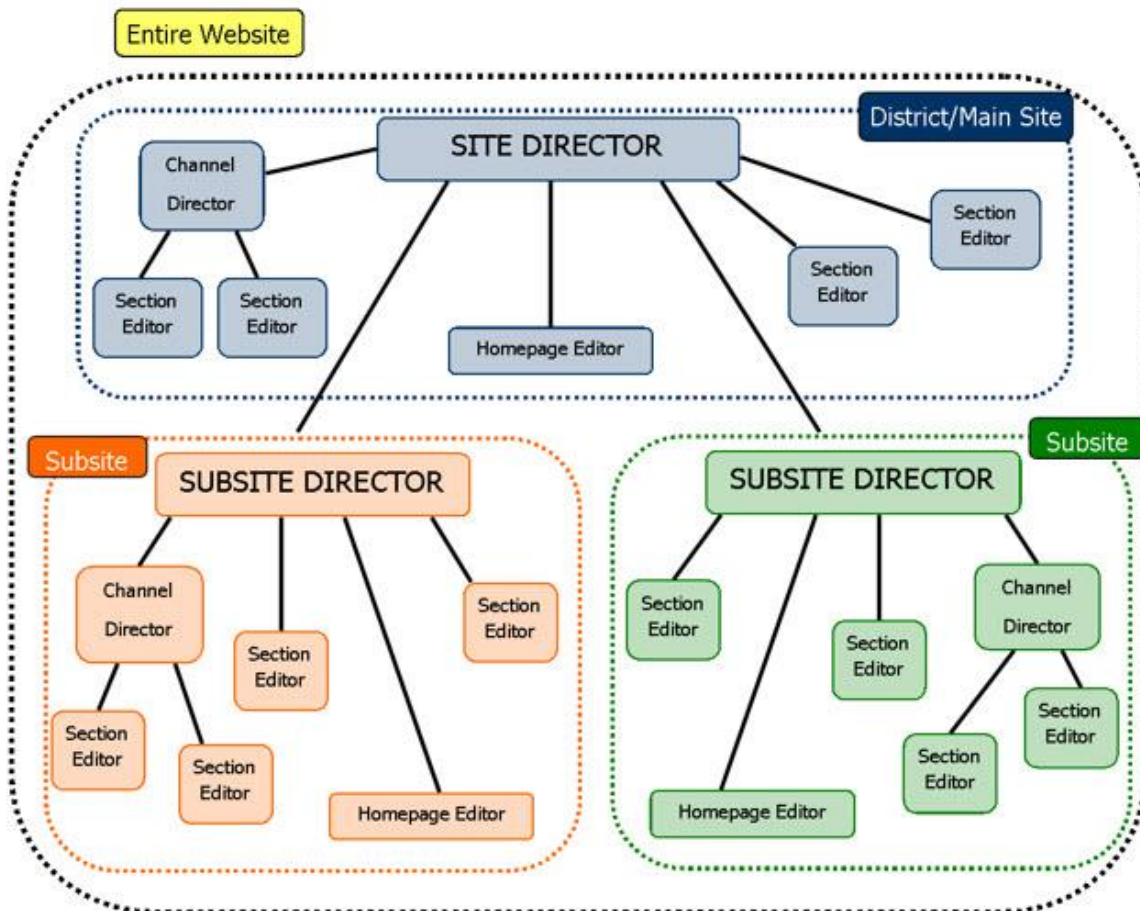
Entire Website

District/Main Site

SITE DIRECTOR

Channel Director

Section Editor

Section Editor

Homepage Editor

Section Editor

Section Editor

Subsite

SUBSITE DIRECTOR

Channel Director

Section Editor

Section Editor

Section Editor

Section Editor

Homepage Editor

Subsite

SUBSITE DIRECTOR

Section Editor

Section Editor

Channel Director

Section Editor

Section Editor

Homepage Editor